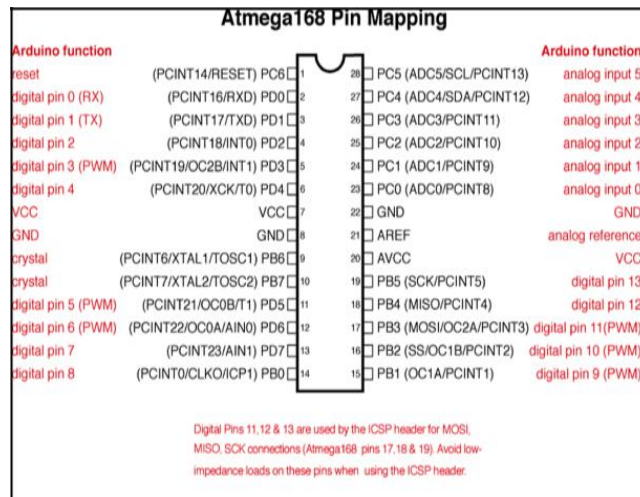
Atmega168 Pin Mapping

| Arduino function | | | | | Arduino function |
|---|---|---|---|---|---|
| reset | (PCINT14/RESET) PC6 | 1 | 28 | PC5 (ADC5/SCL/PCINT13) | analog input 5 |
| digital pin 0 (RX) | (PCINT16/RXD) PD0 | 2 | 27 | PC4 (ADC4/SDA/PCINT12) | analog input 4 |
| digital pin 1 (TX) | (PCINT17/TXD) PD1 | 3 | 26 | PC3 (ADC3/PCINT11) | analog input 3 |
| digital pin 2 | (PCINT18/INT0) PD2 | 4 | 25 | PC2 (ADC2/PCINT10) | analog input 2 |
| digital pin 3 (PWM) | (PCINT19/OC2B/INT1) PD3 | 5 | 24 | PC1 (ADC1/PCINT9) | analog input 1 |
| digital pin 4 | (PCINT20/XCK/T0) PD4 | 6 | 23 | PC0 (ADC0/PCINT8) | analog input 0 |
| VCC | VCC | 7 | 22 | GND | GND |
| GND | GND | 8 | 21 | AREF | analog reference |
| crystal | (PCINT6/XTAL1/TOSC1) PB6 | 9 | 20 | AVCC | VCC |
| crystal | (PCINT7/XTAL2/TOSC2) PB7 | 10 | 19 | PB5 (SCK/PCINT5) | digital pin 13 |
| digital pin 5 (PWM) | (PCINT21/OC0B/T1) PD5 | 11 | 18 | PB4 (MISO/PCINT4) | digital pin 12 |
| digital pin 6 (PWM) | (PCINT22/OC0A/AIN0) PD6 | 12 | 17 | PB3 (MOSI/OC2A/PCINT3) | digital pin 11(PWM) |
| digital pin 7 | (PCINT23/AIN1) PD7 | 13 | 16 | PB2 (SS/OC1B/PCINT2) | digital pin 10 (PWM) |
| digital pin 8 | (PCINT0/CLKO/ICP1) PB0 | 14 | 15 | PB1 (OC1A/PCINT1) | digital pin 9 (PWM) |

Digital Pins 11,12 & 13 are used by the ICSP header for MOSI, MISO, SCK connections (Atmega168 pins 17,18 & 19). Avoid low-impedance loads on these pins when using the ICSP header.